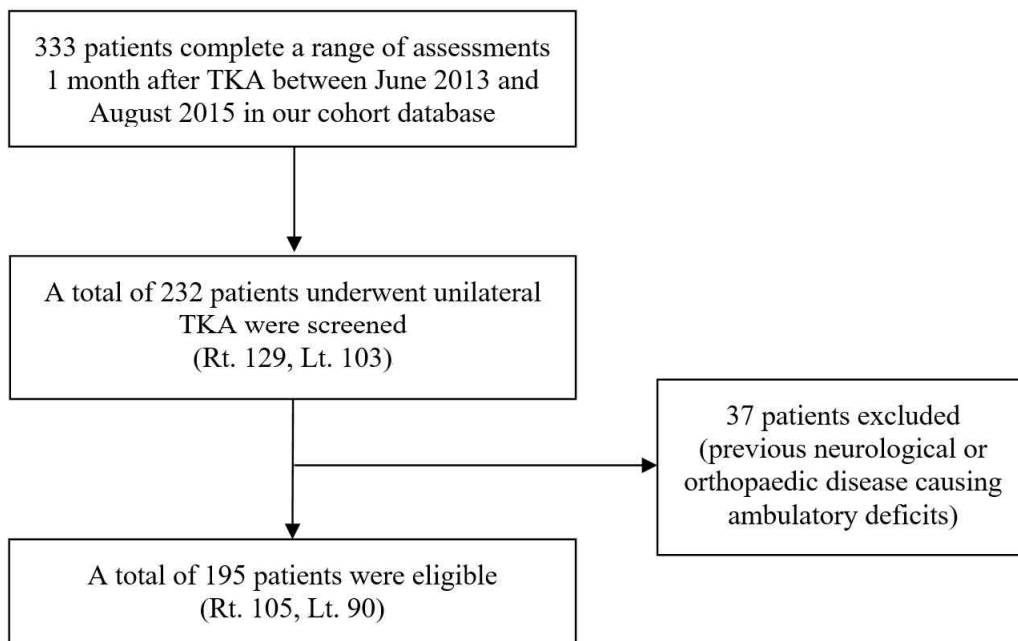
333 patients complete a range of assessments 1 month after TKA between June 2013 and August 2015 in our cohort database

A total of 232 patients underwent unilateral TKA were screened (Rt. 129, Lt. 103)

37 patients excluded (previous neurological or orthopaedic disease causing ambulatory deficits)

A total of 195 patients were eligible (Rt. 105, Lt. 90)